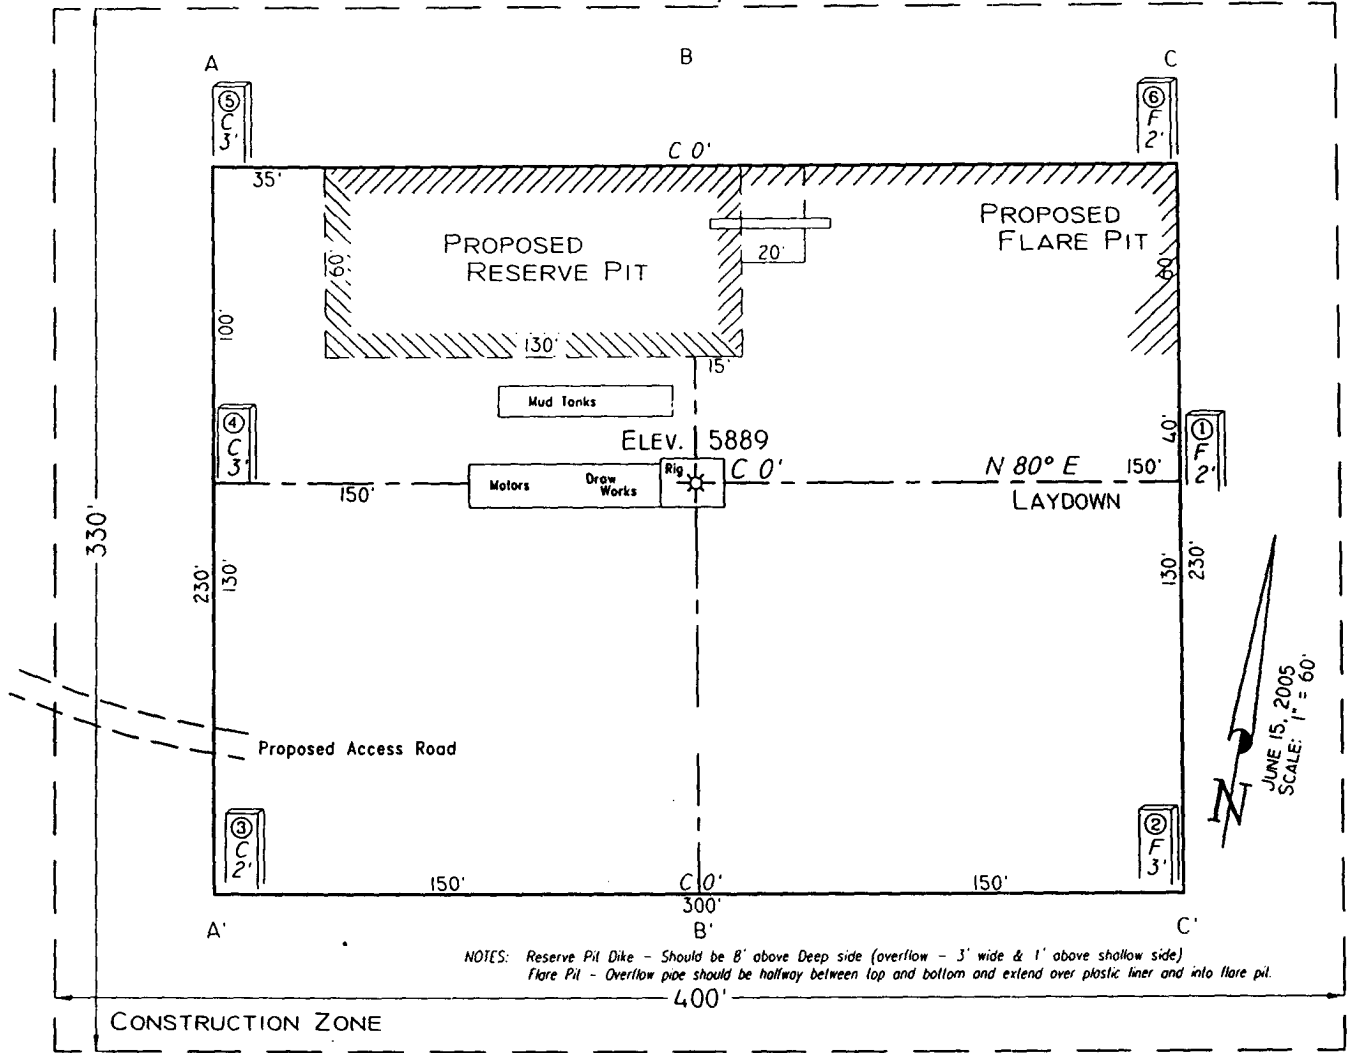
A

B

C

⑤ C 3'

⑥ F 2'

C 0'

35'

PROPOSED RESERVE PIT

60'

20'

PROPOSED FLARE PIT

40'

100'

130'

15'

Mud Tanks

④ C 3'

ELEV. 5889

40'

① F 2'

Motors

Draw Works

Rig

C 0'

N 80° E

150'

150'

LAYDOWN

330'

230'

130'

130'

230'

JUNE 15, 2005
SCALE: 1" = 60'

Proposed Access Road

N

③ C 2'

② F 3'

150'

C 0'

150'

300'

A'

B'

C'

NOTES: Reserve Pit Dike - Should be 8' above Deep side (overflow - 3' wide & 1' above shallow side)
Flare Pit - Overflow pipe should be halfway between top and bottom and extend over plastic liner and into flare pit.

400'

CONSTRUCTION ZONE